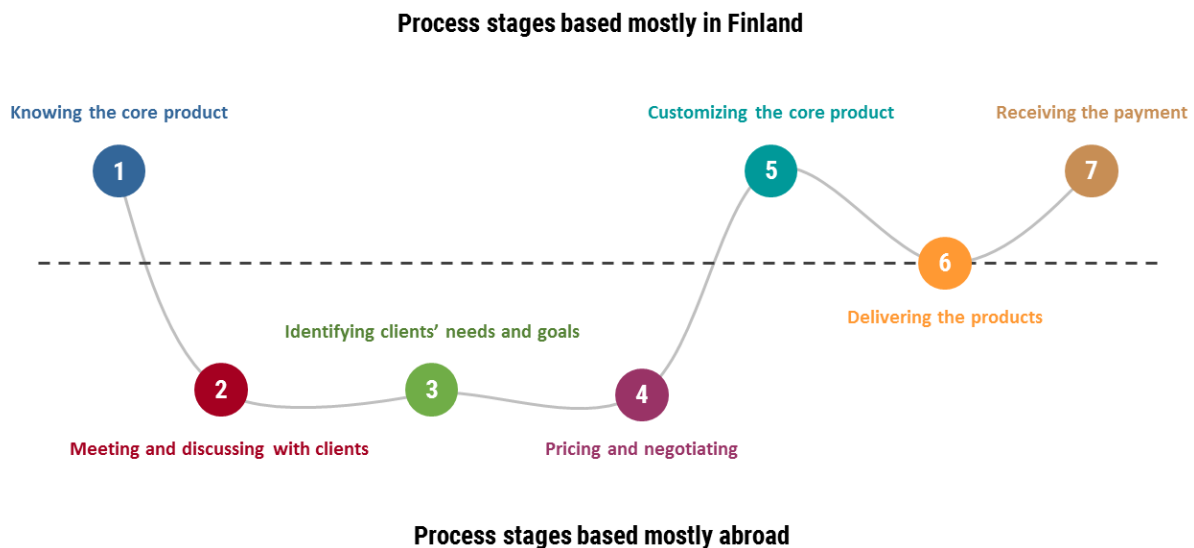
Process stages based mostly in Finland

Knowing the core product

1

Customizing the core product

5

Receiving the payment

7

6

Delivering the products

Identifying clients' needs and goals

2

3

4

Meeting and discussing with clients

Pricing and negotiating

Process stages based mostly abroad